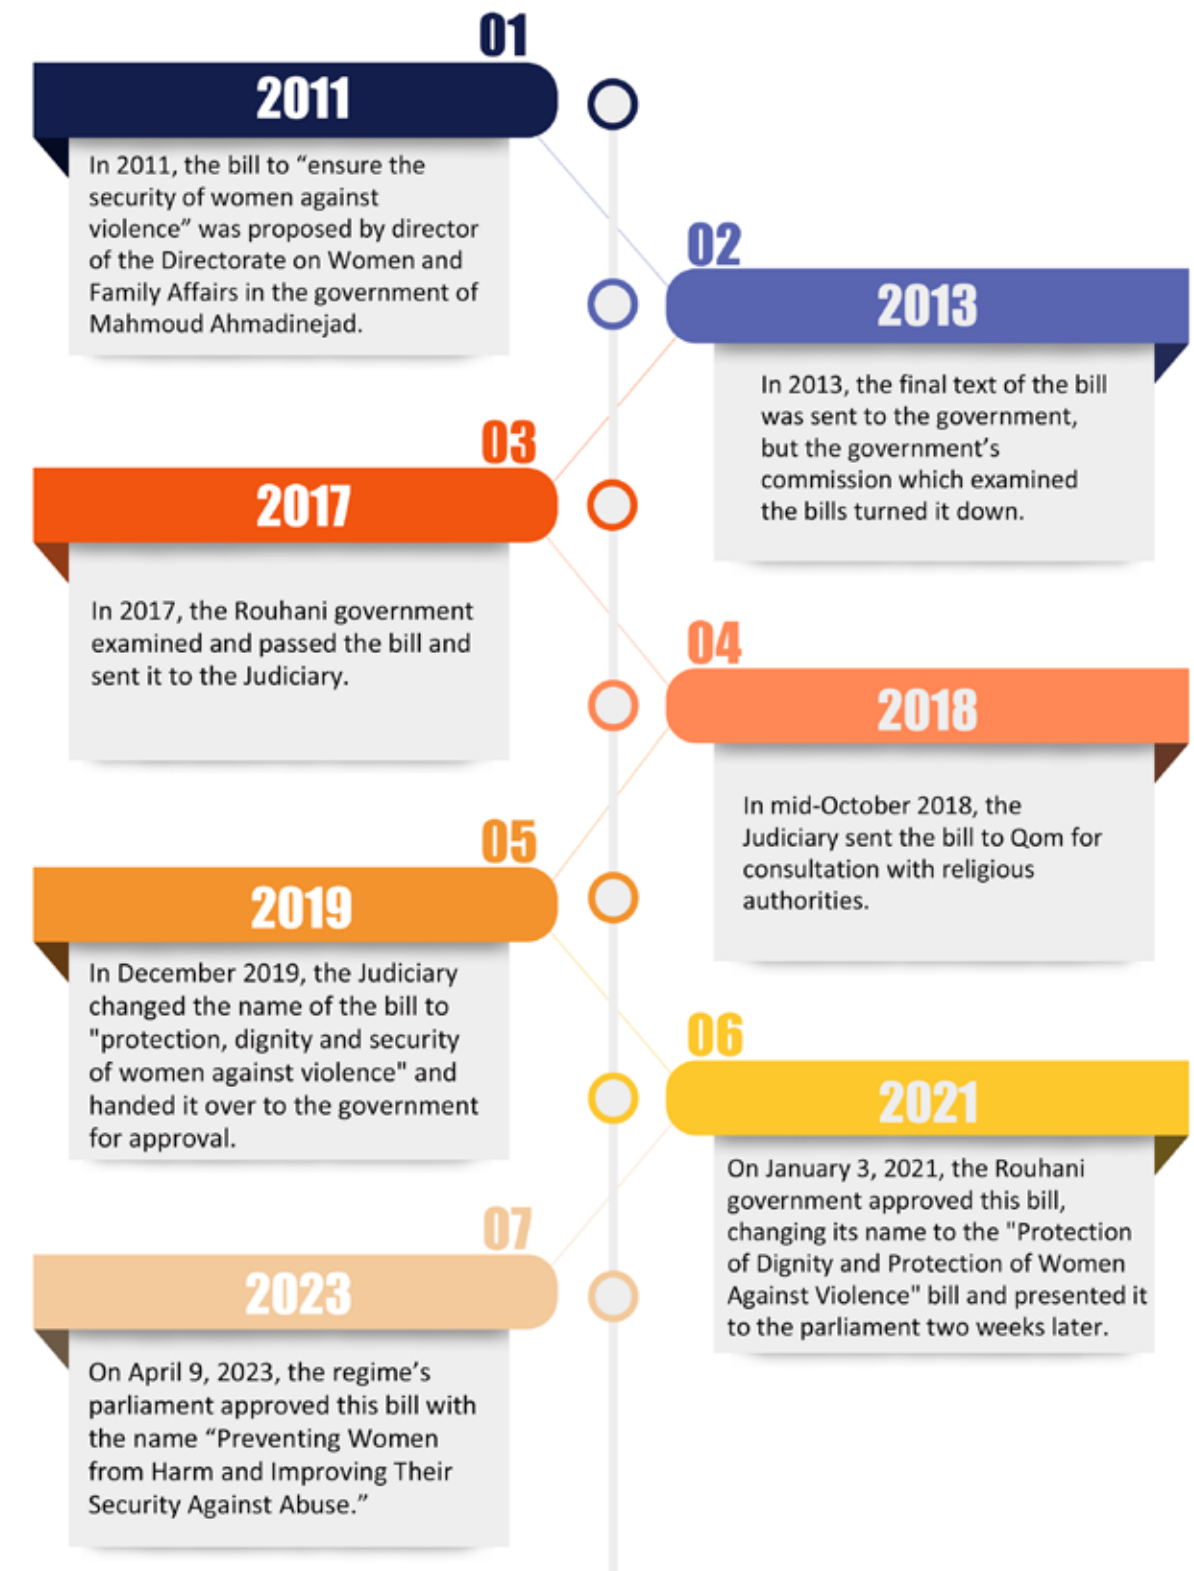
01

2011

In 2011, the bill to “ensure the security of women against violence” was proposed by director of the Directorate on Women and Family Affairs in the government of Mahmoud Ahmadinejad.

02

2013

In 2013, the final text of the bill was sent to the government, but the government’s commission which examined the bills turned it down.

03

2017

In 2017, the Rouhani government examined and passed the bill and sent it to the Judiciary.

04

2018

In mid-October 2018, the Judiciary sent the bill to Qom for consultation with religious authorities.

05

2019

In December 2019, the Judiciary changed the name of the bill to "protection, dignity and security of women against violence" and handed it over to the government for approval.

06

2021

On January 3, 2021, the Rouhani government approved this bill, changing its name to the "Protection of Dignity and Protection of Women Against Violence" bill and presented it to the parliament two weeks later.

07

2023

On April 9, 2023, the regime’s parliament approved this bill with the name “Preventing Women from Harm and Improving Their Security Against Abuse.”